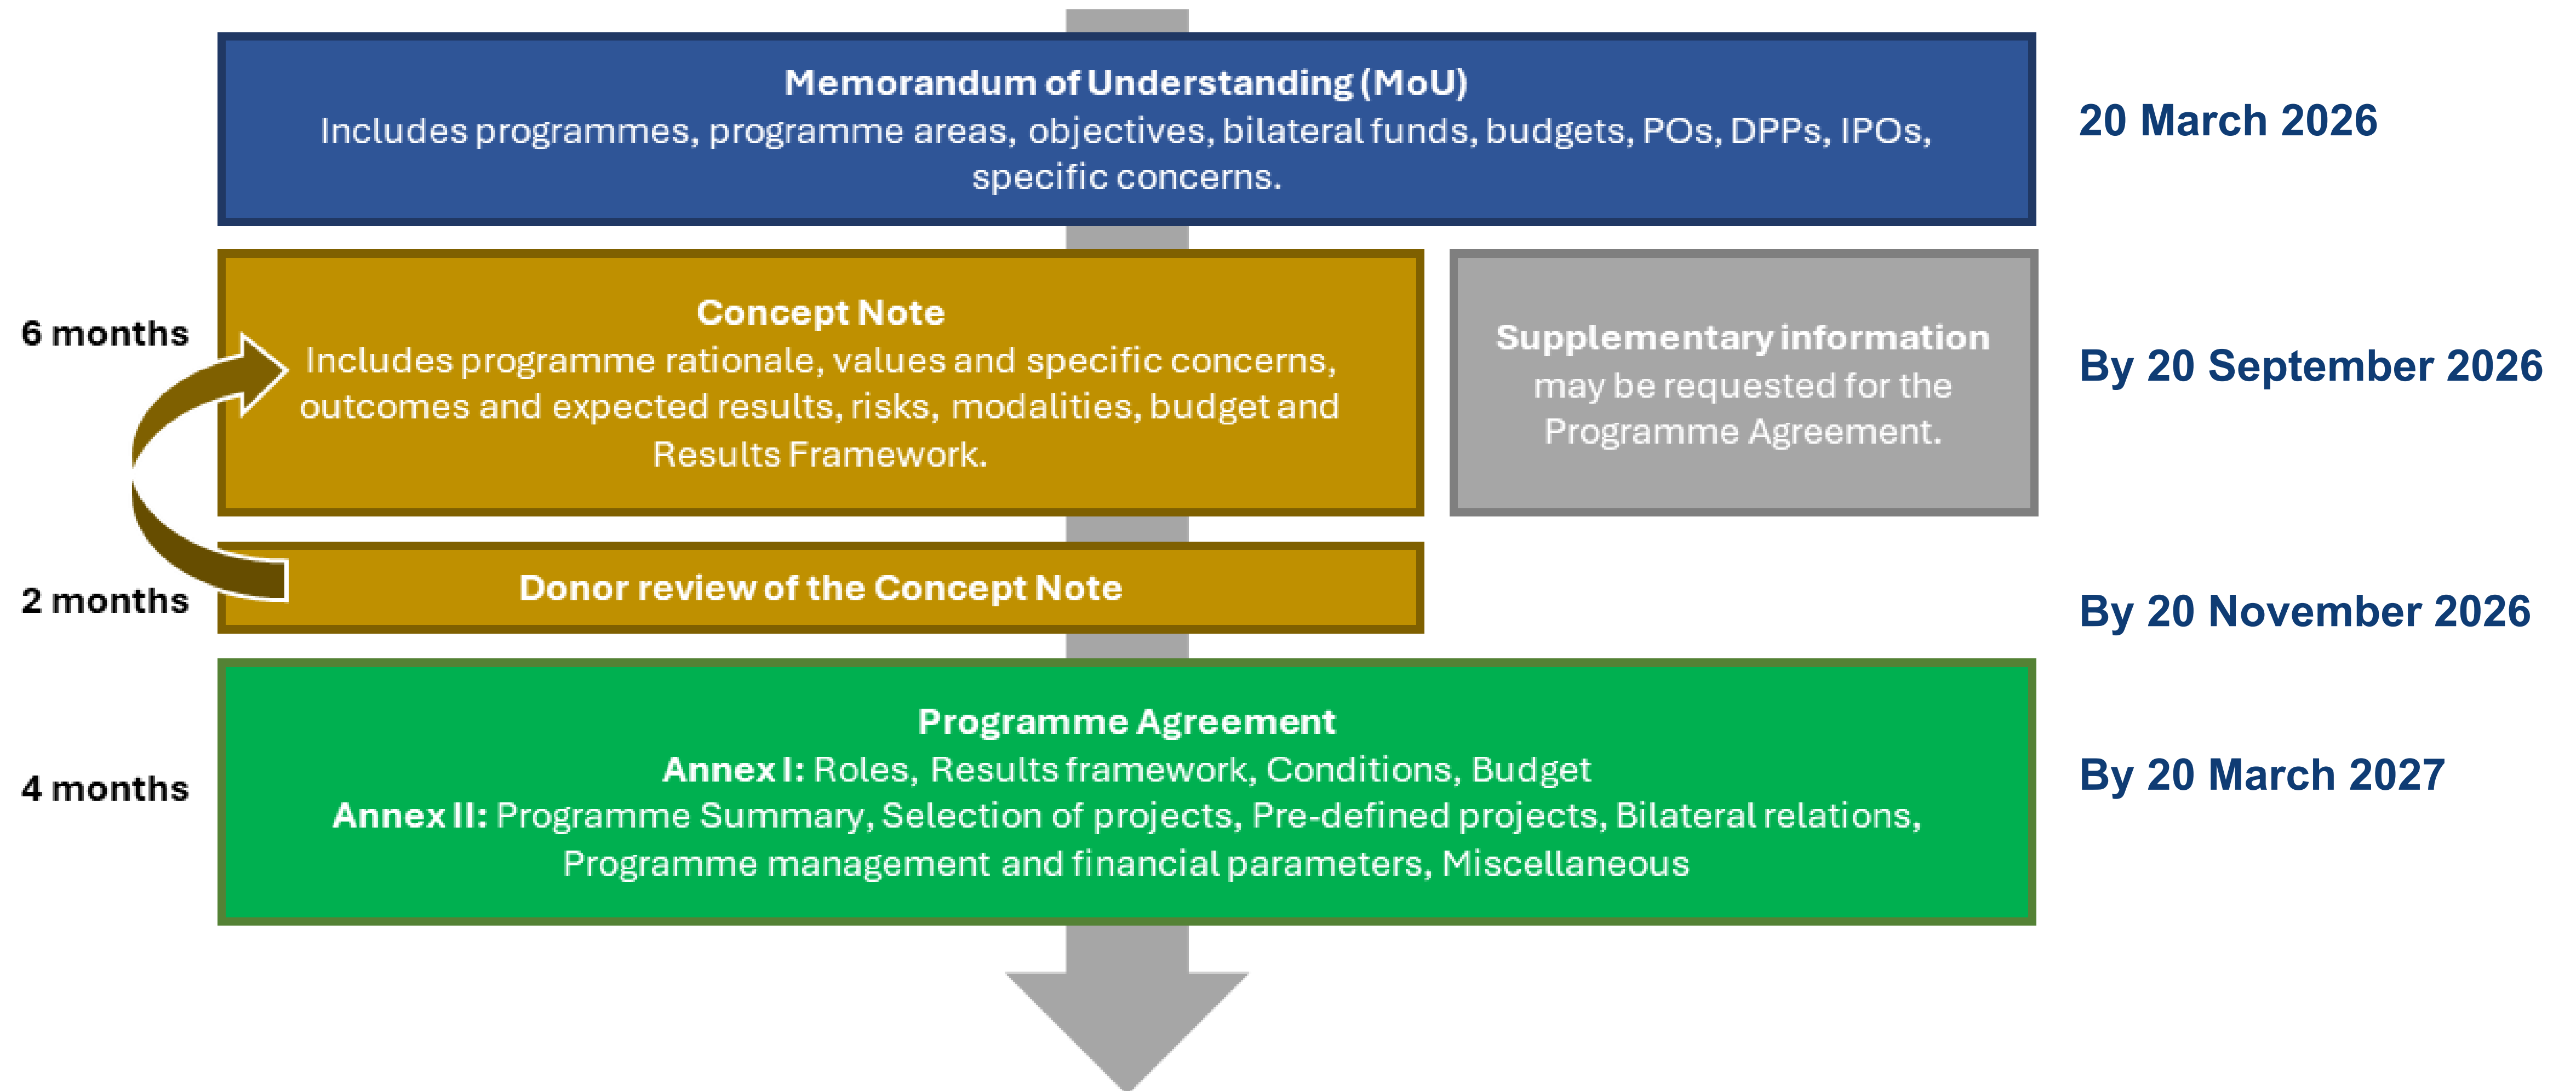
Memorandum of Understanding (MoU)
Includes programmes, programme areas, objectives, bilateral funds, budgets, POs, DPPs, IPOs, specific concerns.

20 March 2026

6 months

Concept Note
Includes programme rationale, values and specific concerns, outcomes and expected results, risks, modalities, budget and Results Framework.

Supplementary information may be requested for the Programme Agreement.

By 20 September 2026

2 months

Donor review of the Concept Note

By 20 November 2026

4 months

Programme Agreement
Annex I: Roles, Results framework, Conditions, Budget
Annex II: Programme Summary, Selection of projects, Pre-defined projects, Bilateral relations, Programme management and financial parameters, Miscellaneous

By 20 March 2027